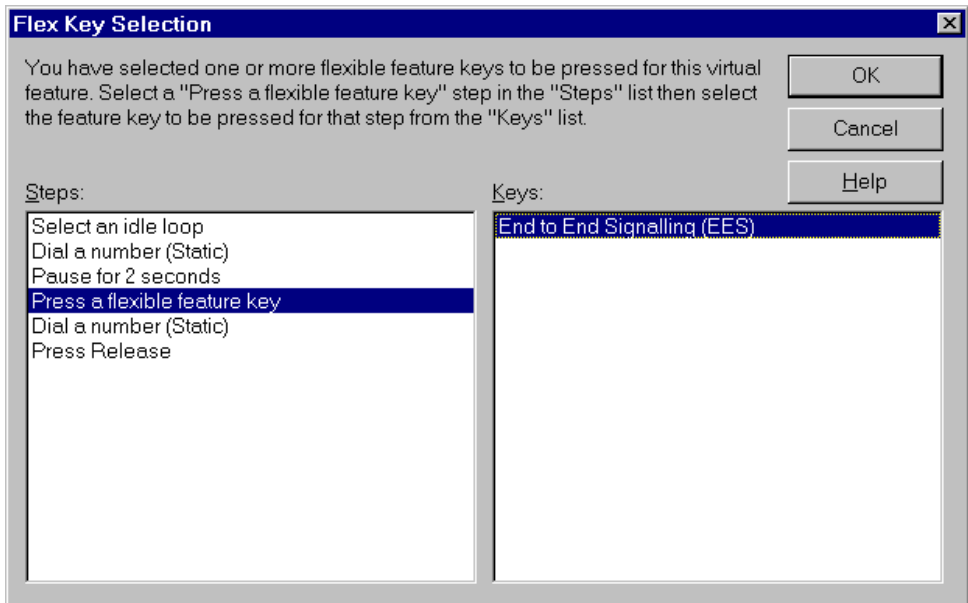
Flex Key Selection

You have selected one or more flexible feature keys to be pressed for this virtual feature. Select a "Press a flexible feature key" step in the "Steps" list then select the feature key to be pressed for that step from the "Keys" list.

OK
Cancel
Help

Steps:
Select an idle loop
Dial a number (Static)
Pause for 2 seconds
Press a flexible feature key
Dial a number (Static)
Press Release

Keys:
End to End Signalling (EES)